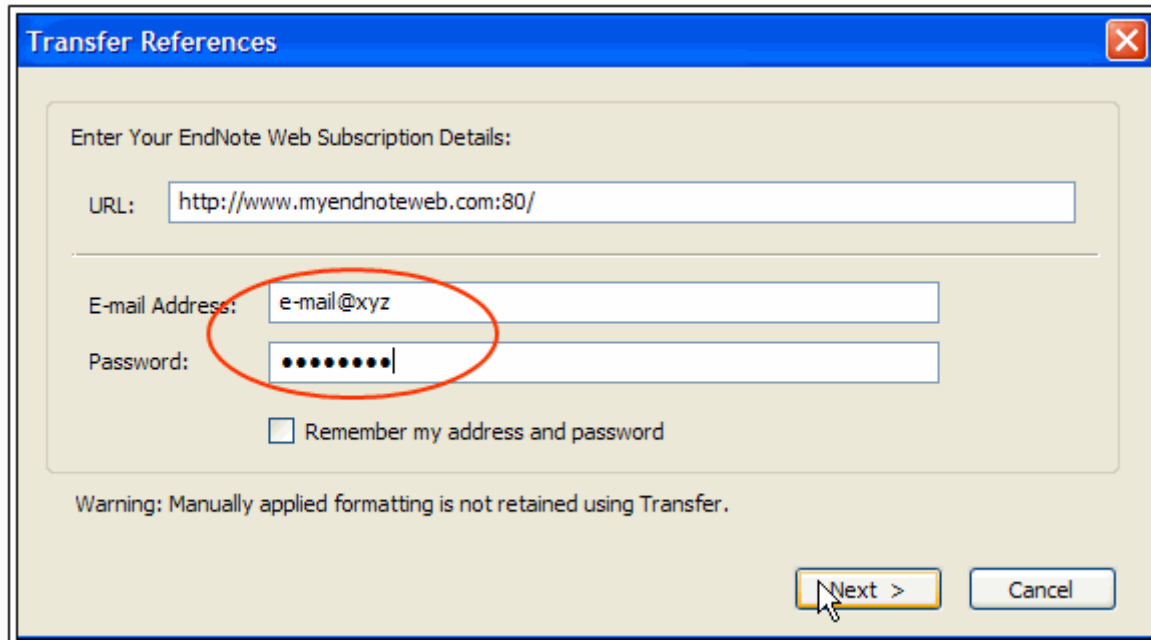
Transfer References

Enter Your EndNote Web Subscription Details:

URL: http://www.myendnoteweb.com:80/

E-mail Address: e-mail@xyz

Password: ••••••••

Remember my address and password

Warning: Manually applied formatting is not retained using Transfer.

Next >

Cancel